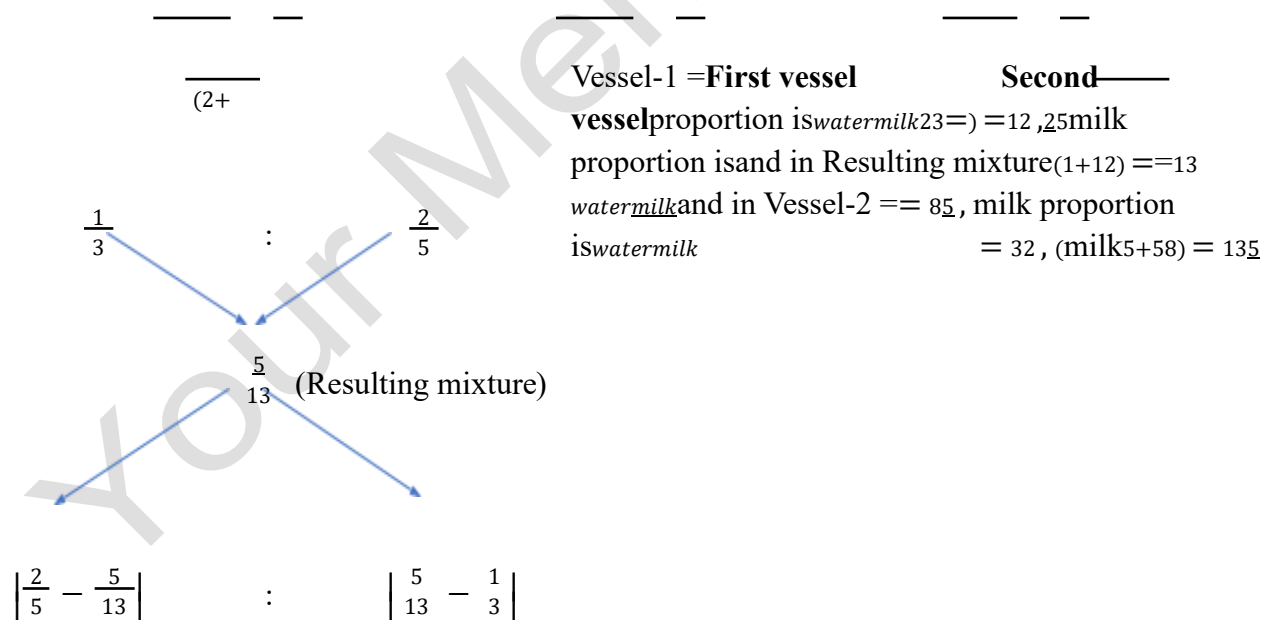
(2+

Vessel-1 =**First vessel** **Second vessel**proportion is*watermilk*23=) =12 ,25milk proportion isand in Resulting mixture(1+12) ==13 *watermilk*and in Vessel-2 == 85, milk proportion is*watermilk* = 32, (milk5+58) = 135

$\frac{1}{3}$ : $\frac{2}{5}$

$\frac{5}{13}$ (Resulting mixture)

$\left|\frac{2}{5} - \frac{5}{13}\right|$ : $\left|\frac{5}{13} - \frac{1}{3}\right|$

Your Me